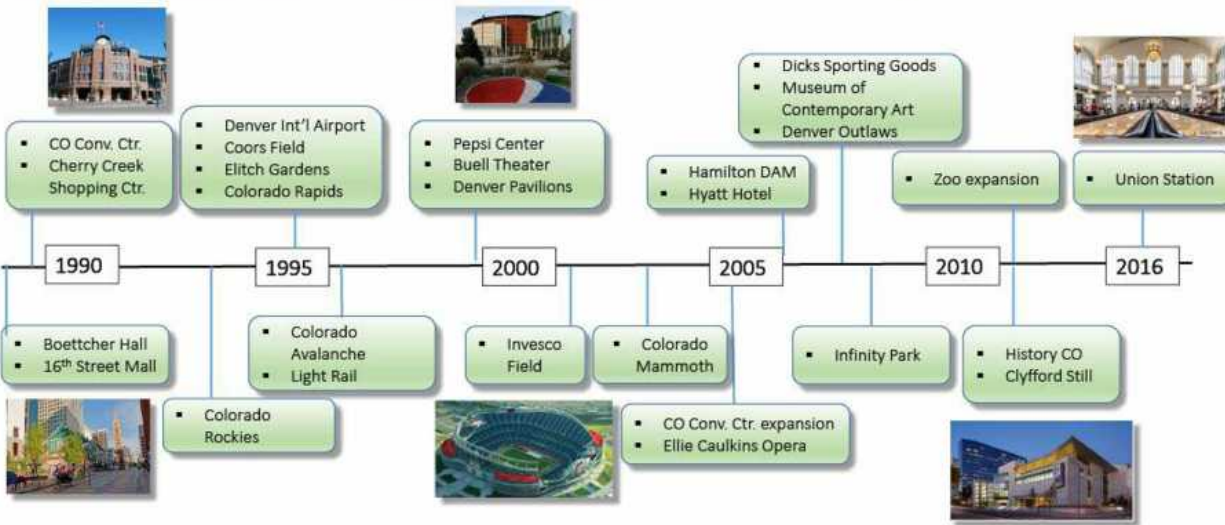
- CO Conv. Ctr.
- Cherry Creek Shopping Ctr.

- Denver Int'l Airport
- Coors Field
- Elitch Gardens
- Colorado Rapids

- Pepsi Center
- Buell Theater
- Denver Pavilions

- Hamilton DAM
- Hyatt Hotel

- Dicks Sporting Goods
- Museum of Contemporary Art
- Denver Outlaws

- Zoo expansion

- Union Station

1990

1995

2000

2005

2010

2016

- Boettcher Hall
- 16$^{th}$ Street Mall

- Colorado Rockies

- Colorado Avalanche
- Light Rail

- Invesco Field

- Colorado Mammoth

- CO Conv. Ctr. expansion
- Ellie Caulkins Opera

- Infinity Park

- History CO
- Clyfford Still